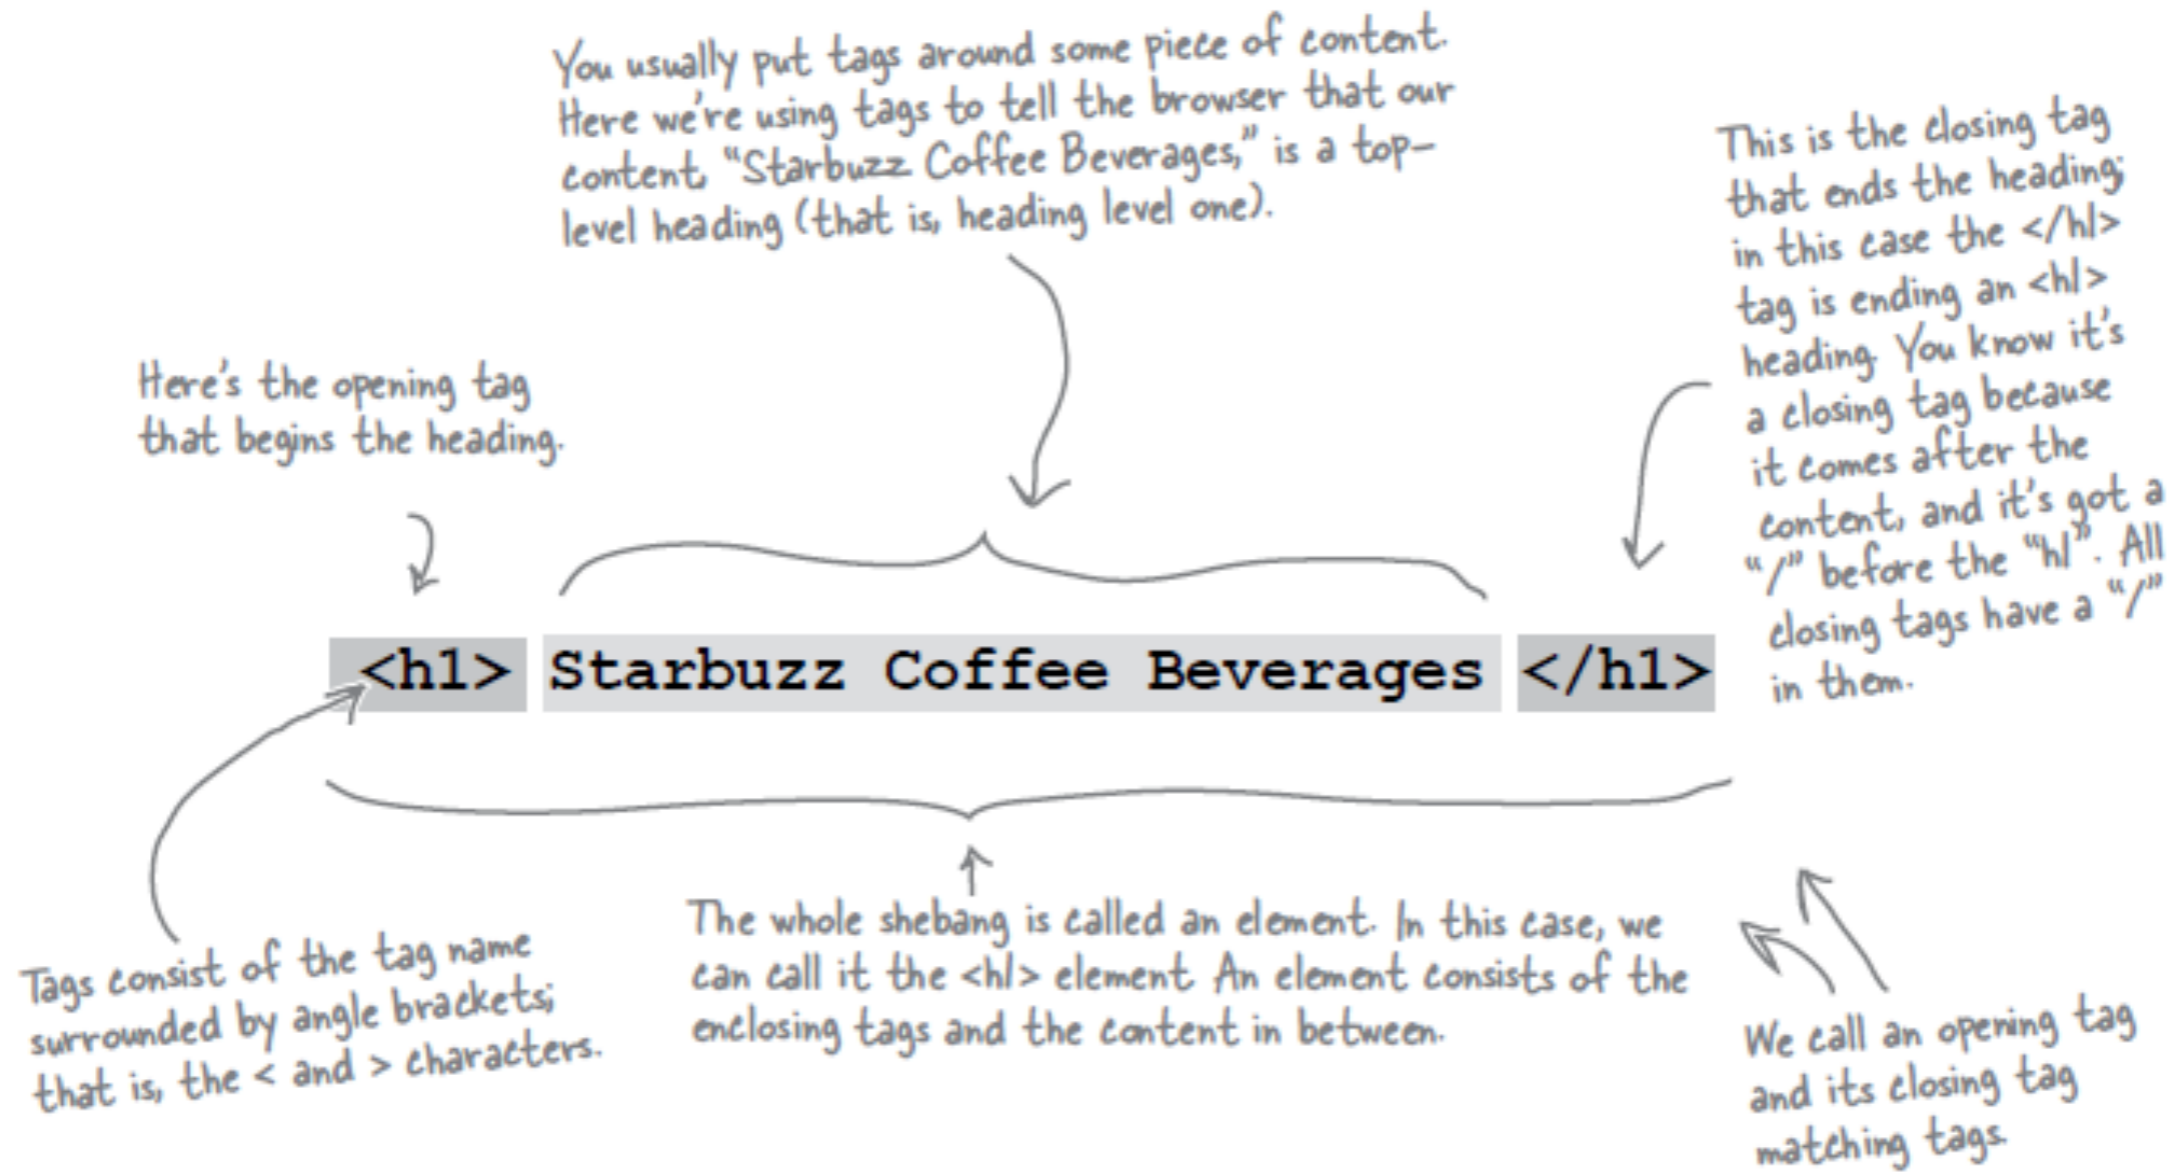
You usually put tags around some piece of content. Here we're using tags to tell the browser that our content "Starbuzz Coffee Beverages," is a top-level heading (that is, heading level one).

This is the closing tag that ends the heading; in this case the </h1> tag is ending an <h1> heading. You know it's a closing tag because it comes after the content, and it's got a "/" before the "h1". All closing tags have a "/" in them.

Here's the opening tag that begins the heading.

<h1> Starbuzz Coffee Beverages </h1>

Tags consist of the tag name surrounded by angle brackets; that is, the < and > characters.

The whole shebang is called an element. In this case, we can call it the <h1> element. An element consists of the enclosing tags and the content in between.

We call an opening tag and its closing tag matching tags.